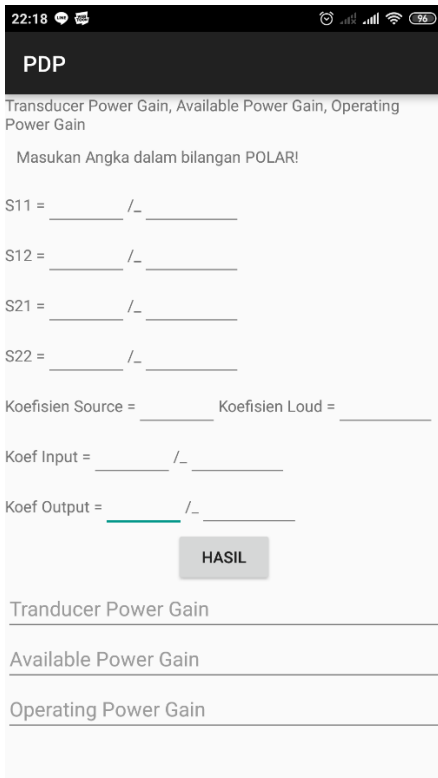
22:18

96

PDP

Transducer Power Gain, Available Power Gain, Operating Power Gain

Masukan Angka dalam bilangan POLAR!

S11 = /_

S12 = /_

S21 = /_

S22 = /_

Koefisien Source = Koefisien Loud =

Koef Input = /_

Koef Output = /_

HASIL

Tranducer Power Gain

Available Power Gain

Operating Power Gain